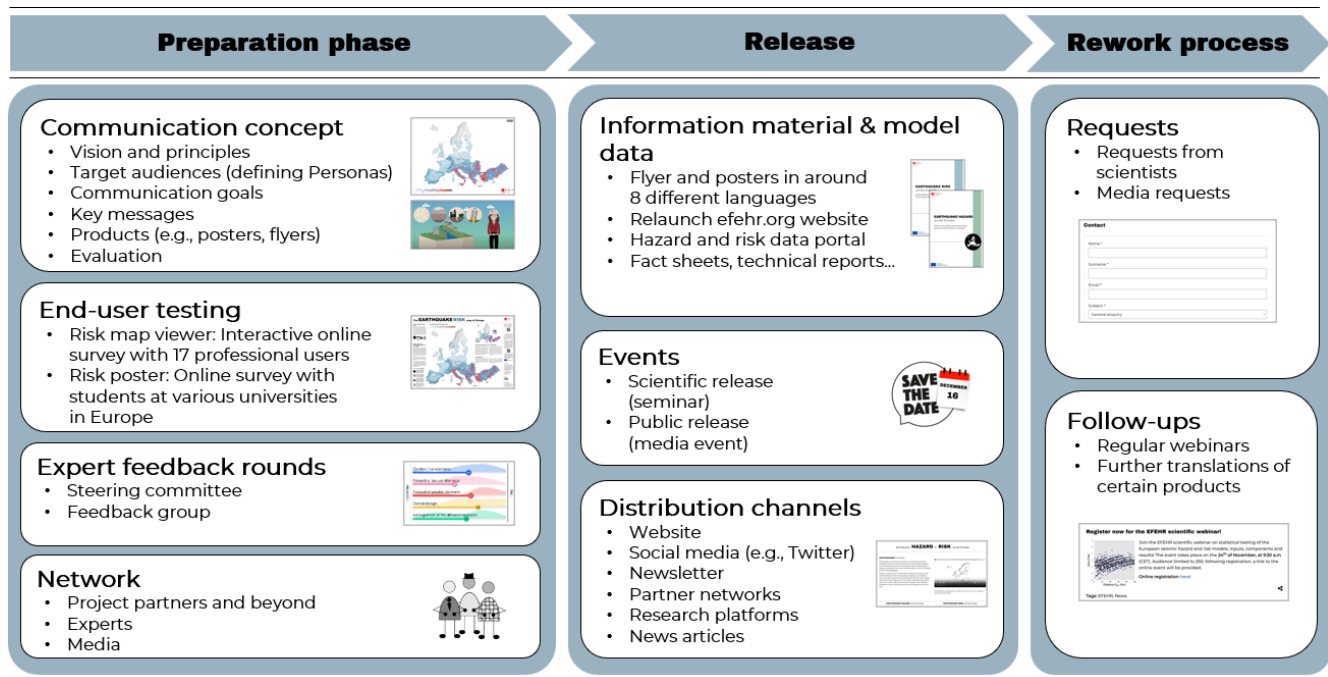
Preparation phase

Release

Rework process

Communication concept
- Vision and principles
- Target audiences (defining Personas)
- Communication goals
- Key messages
- Products (e.g., posters, flyers)
- Evaluation

End-user testing
- Risk map viewer: Interactive online survey with 17 professional users
- Risk poster: Online survey with students at various universities in Europe

Expert feedback rounds
- Steering committee
- Feedback group

Network
- Project partners and beyond
- Experts
- Media

Information material & model data
- Flyer and posters in around 8 different languages
- Relaunch efehr.org website
- Hazard and risk data portal
- Fact sheets, technical reports…

EARTHQUAKE RISK

EARTHQUAKE HAZARD

Events
- Scientific release (seminar)
- Public release (media event)

SAVE THE DATE
DECEMBER 16

Distribution channels
- Website
- Social media (e.g., Twitter)
- Newsletter
- Partner networks
- Research platforms
- News articles

HAZARD · RISK

Requests
- Requests from scientists
- Media requests

Contact
Name *
Surname *
Email *
Subject *
General enquiry

Follow-ups
- Regular webinars
- Further translations of certain products

Register now for the EFEHR scientific webinar!
Online registration here!
Tags EFEHR, News